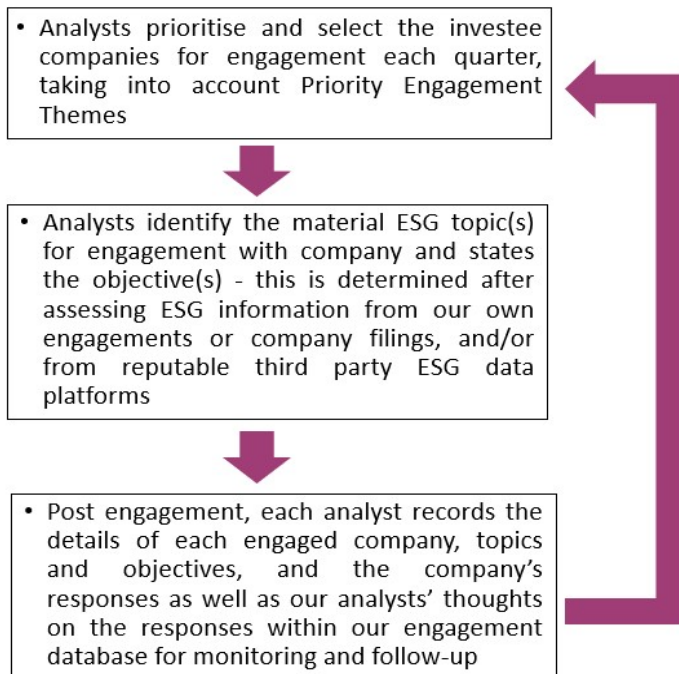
• Analysts prioritise and select the investee companies for engagement each quarter, taking into account Priority Engagement Themes

• Analysts identify the material ESG topic(s) for engagement with company and states the objective(s) - this is determined after assessing ESG information from our own engagements or company filings, and/or from reputable third party ESG data platforms

• Post engagement, each analyst records the details of each engaged company, topics and objectives, and the company's responses as well as our analysts' thoughts on the responses within our engagement database for monitoring and follow-up